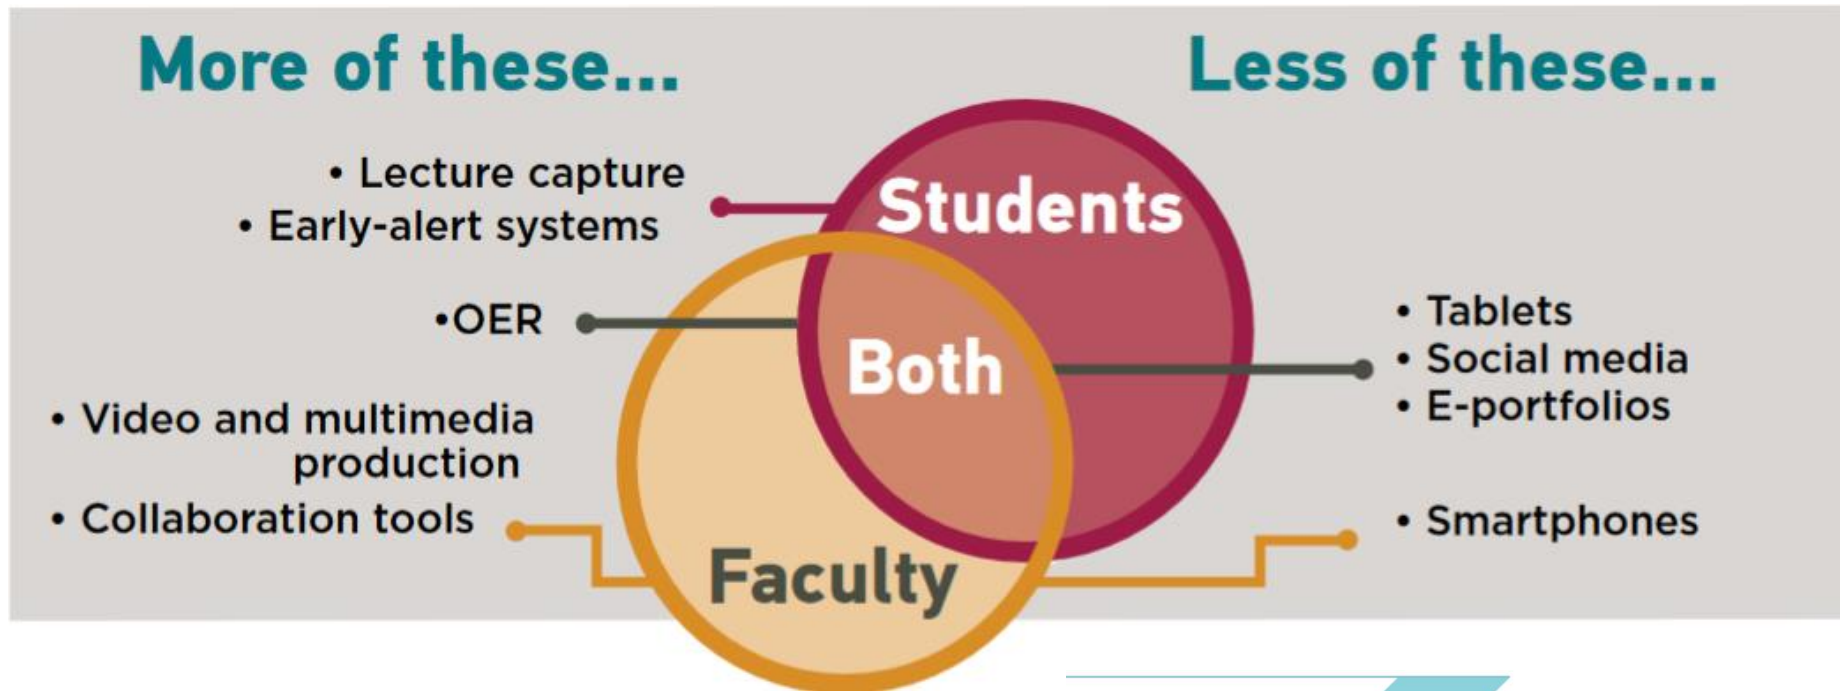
More of these...

Less of these...

• Lecture capture
• Early-alert systems

•OER

• Video and multimedia production
• Collaboration tools

Students

Both

Faculty

• Tablets
• Social media
• E-portfolios

• Smartphones